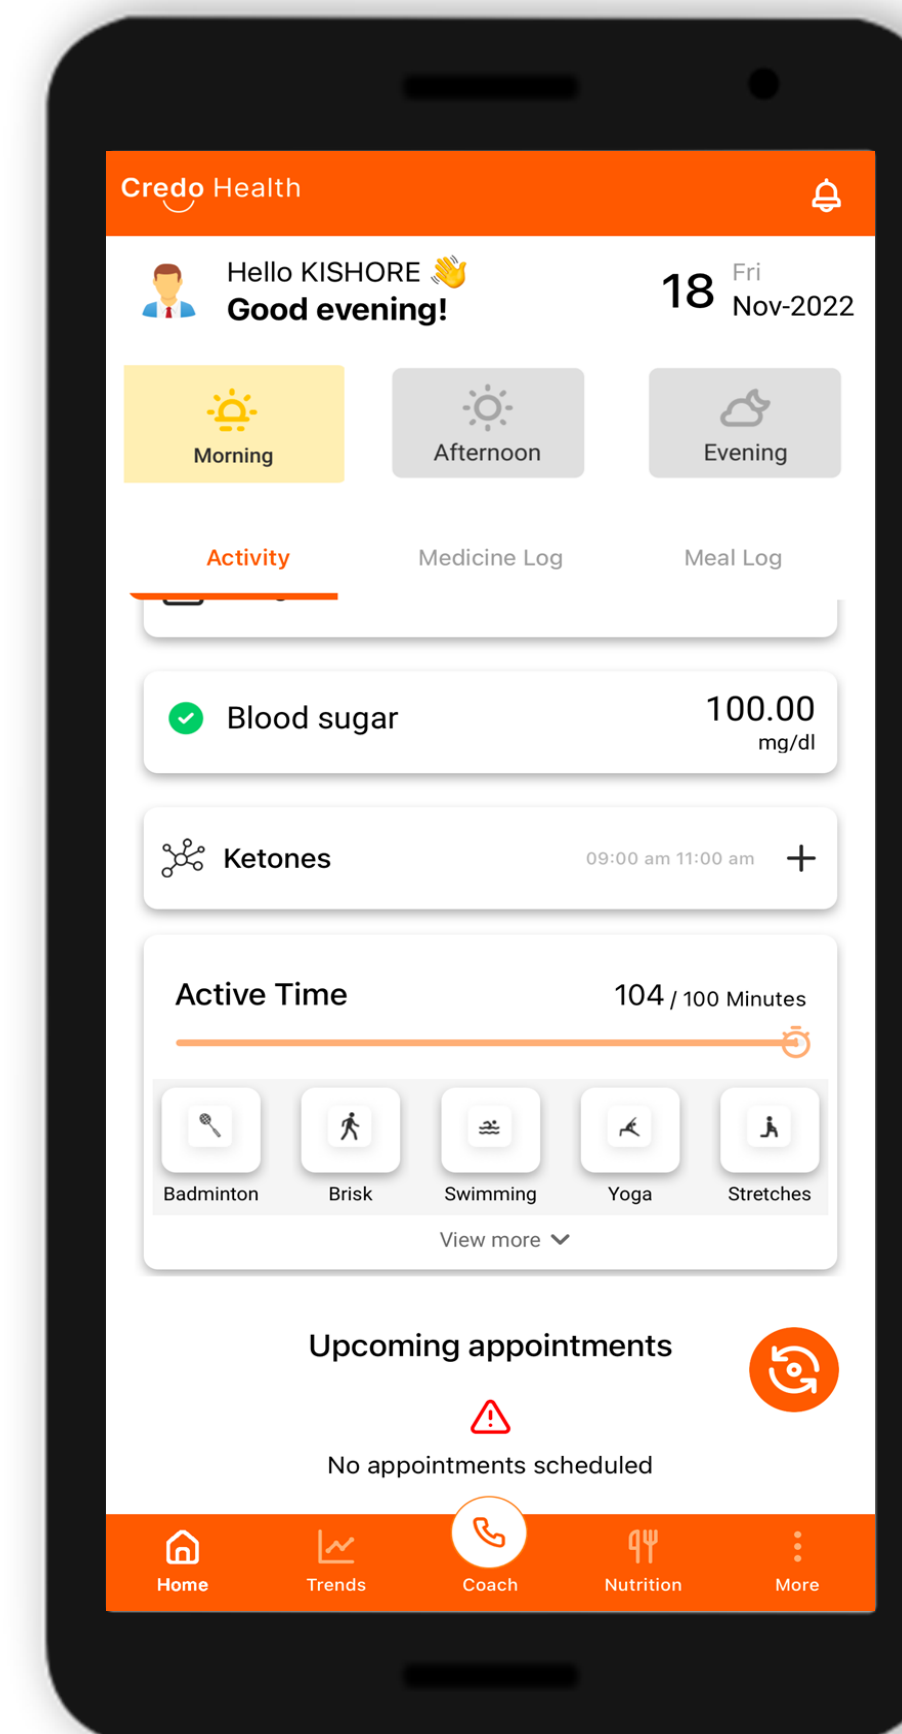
Credo Health

Hello KISHORE 👋
Good evening!

18 Fri
Nov-2022

Morning
Afternoon
Evening

Activity
Medicine Log
Meal Log

Blood sugar
100.00
mg/dl

Ketones
09:00 am 11:00 am
+

Active Time
104 / 100 Minutes

Badminton
Brisk
Swimming
Yoga
Stretches

View more

Upcoming appointments

No appointments scheduled

Home
Trends
Coach
Nutrition
More